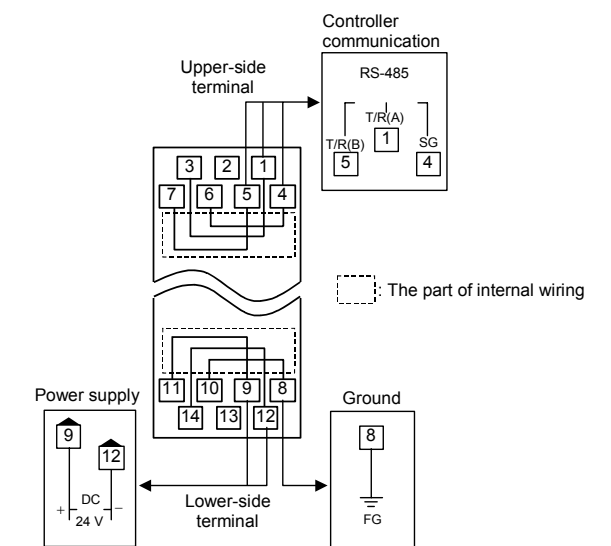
Controller communication

RS-485

T/R(A)
1
T/R(B)
5
SG
4

Upper-side terminal

3 2 1
7 6 5 4

: The part of internal wiring

11 10 9 8
14 13 12

Power supply
9
12
+ DC 24 V −

Ground
8
FG

Lower-side terminal